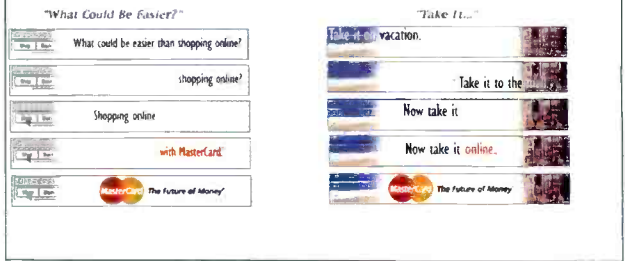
"What Could Be Easier?"

What could be easier than shopping online?

shopping online?

Shopping online

with MasterCard.

MasterCard The Future of Money.

"Take It..."

Take it on vacation.

Take it to the

Now take it

Now take it online.

MasterCard The Future of Money